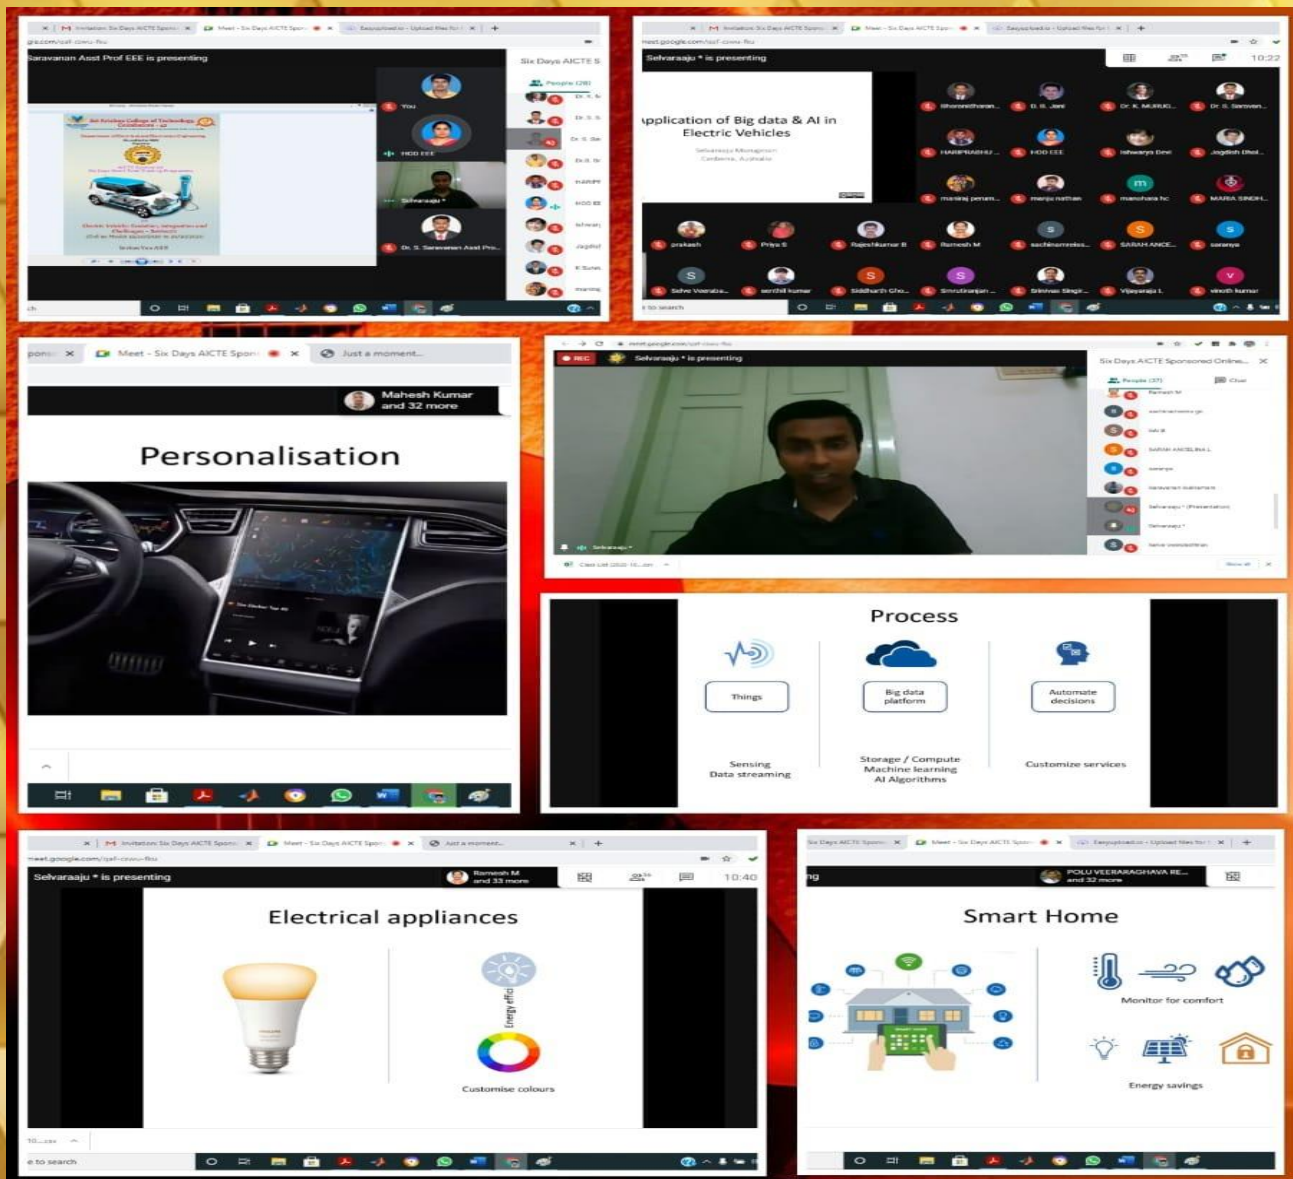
Saravanan Asst Prof EEE is presenting

Six Days AICTE S

People (28)

You

HOD EEE

Selvaraaju

Dr. S. Saravanan Asst Pro...

Selvaraaju * is presenting

Application of Big data & AI in Electric Vehicles

Selvaraaju Murugesan
Canberra, Australia

10:22

Mahesh Kumar and 32 more

Personalisation

Selvaraaju * is presenting

Six Days AICTE Sponsored Online...

People (37)

Process

Things

Big data platform

Automate decisions

Sensing
Data streaming

Storage / Compute
Machine learning
AI Algorithms

Customize services

Selvaraaju * is presenting

Ramesh M and 33 more

10:40

Electrical appliances

Energy effic

Customise colours

POLU VEERARAGHAVA RE... and 32 more

Smart Home

Monitor for comfort

Energy savings